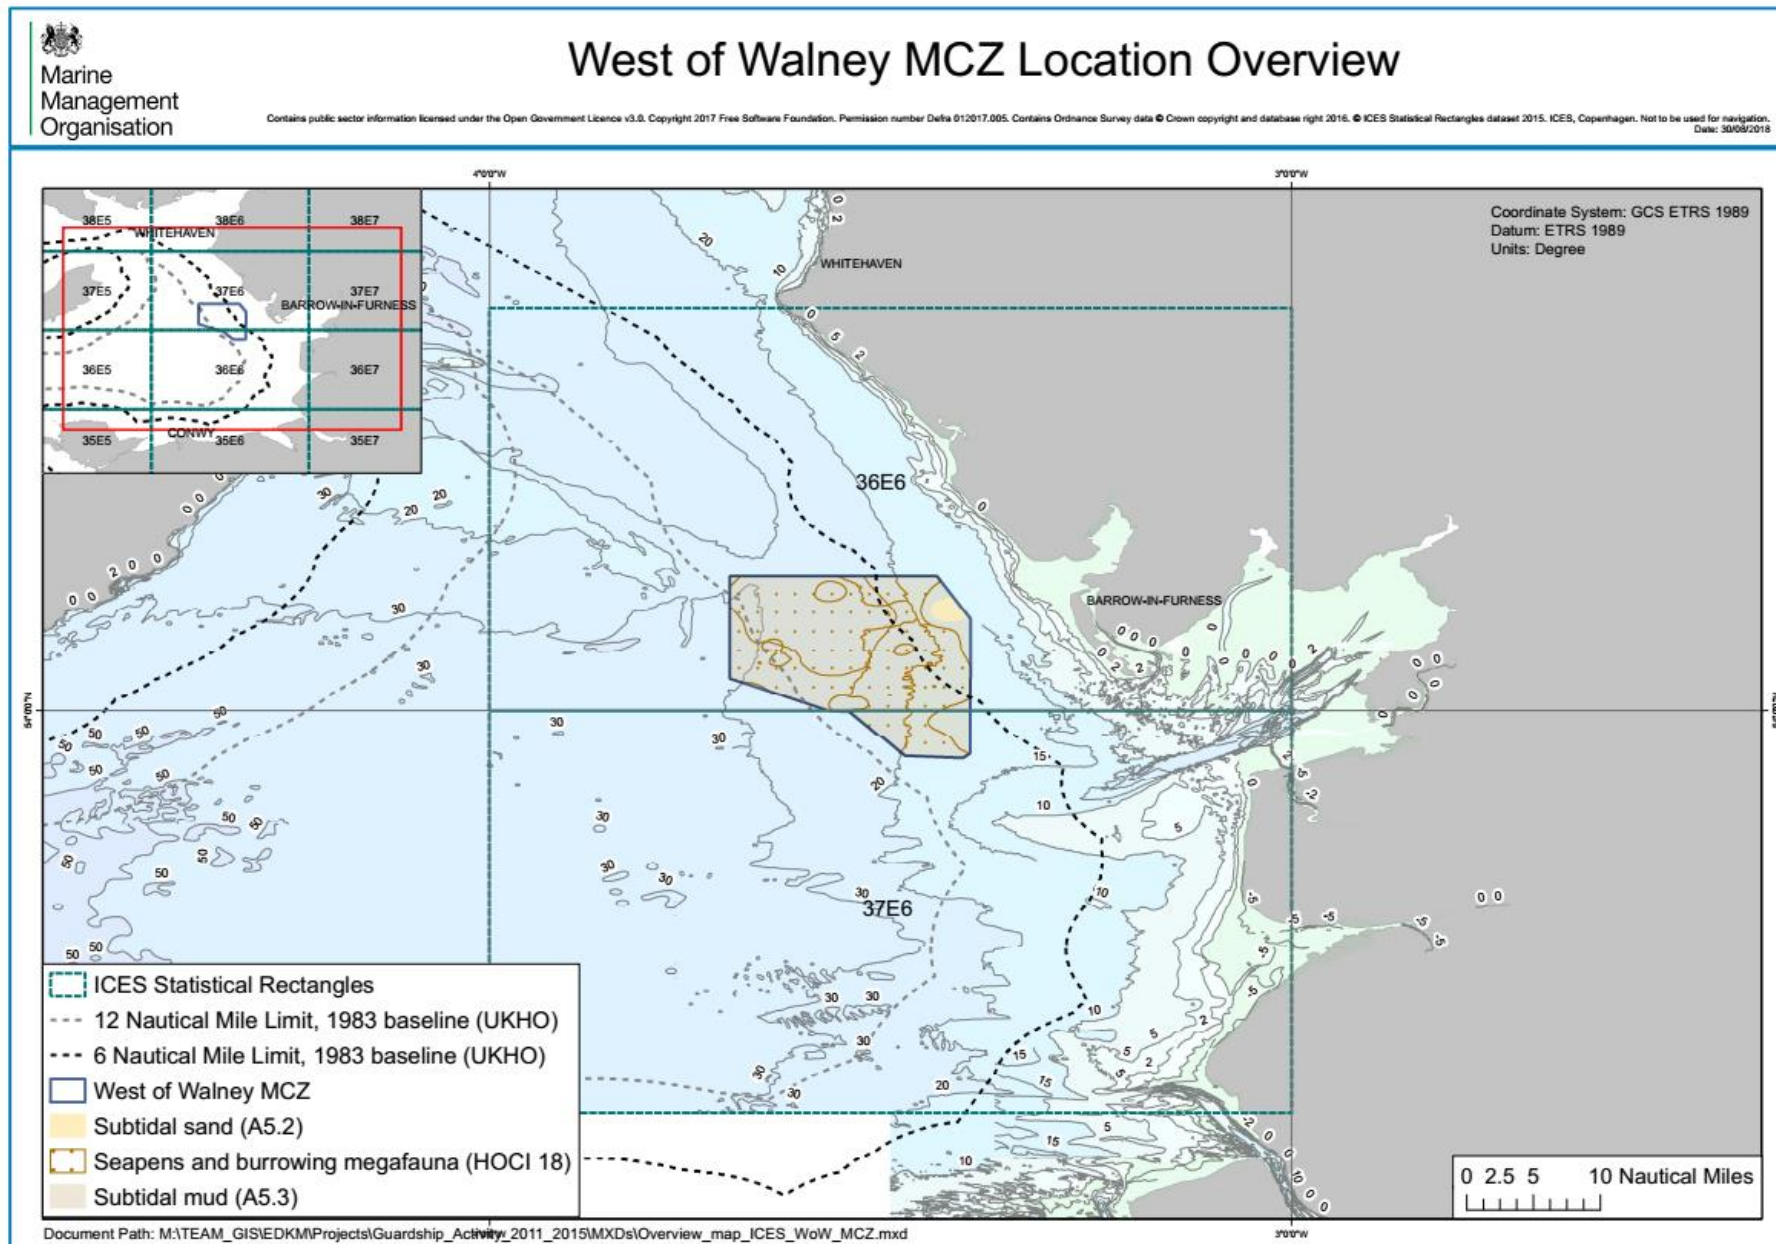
Marine Management Organisation

West of Walney MCZ Location Overview

Contains public sector information licensed under the Open Government Licence v3.0. Copyright 2017 Free Software Foundation. Permission number Defra 012017.005. Contains Ordnance Survey data © Crown copyright and database right 2016. © ICES Statistical Rectangles dataset 2015. ICES, Copenhagen. Not to be used for navigation. Date: 30/08/2018

4°0'0"W

3°0'0"W

Coordinate System: GCS ETRS 1989
Datum: ETRS 1989
Units: Degree

38E5 38E6 38E7
WHITEHAVEN
37E5 37E6 37E7
BARROW-IN-FURNESS
36E5 36E6 36E7
CONWY
35E5 35E6 35E7

WHITEHAVEN

36E6

BARROW-IN-FURNESS

37E6

54°0'0"N

20 10 0 5 2 30 50 15

ICES Statistical Rectangles
12 Nautical Mile Limit, 1983 baseline (UKHO)
6 Nautical Mile Limit, 1983 baseline (UKHO)
West of Walney MCZ
Subtidal sand (A5.2)
Seapens and burrowing megafauna (HOCI 18)
Subtidal mud (A5.3)

0 2.5 5 10 Nautical Miles

Document Path: M:\TEAM_GIS\EDKM\Projects\Guardship_Activity_2011_2015\MXDs\Overview_map_ICES_WoW_MCZ.mxd